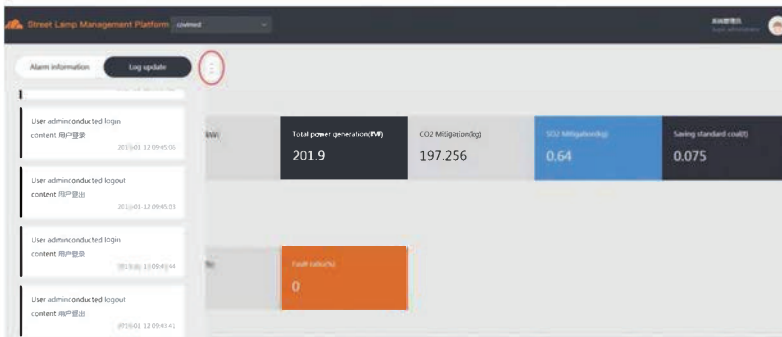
Street Lamp Management Platform cnvimed

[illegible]

Alarm information

Log update

User adminconducted login
content 用户登录
2019-01-12 09:45:06

User adminconducted logout
content 用户登出
2019-01-12 09:45:03

User adminconducted login
content 用户登录
2019-01-12 09:43:44

User adminconducted logout
content 用户登出
2019-01-12 09:43:41

kW)

Total power generation(kW)
201.9

CO2 Mitigation(kg)
197.256

SO2 Mitigation(kg)
0.64

Saving standard coal(t)
0.075

%)

Fault ratio(%)
0